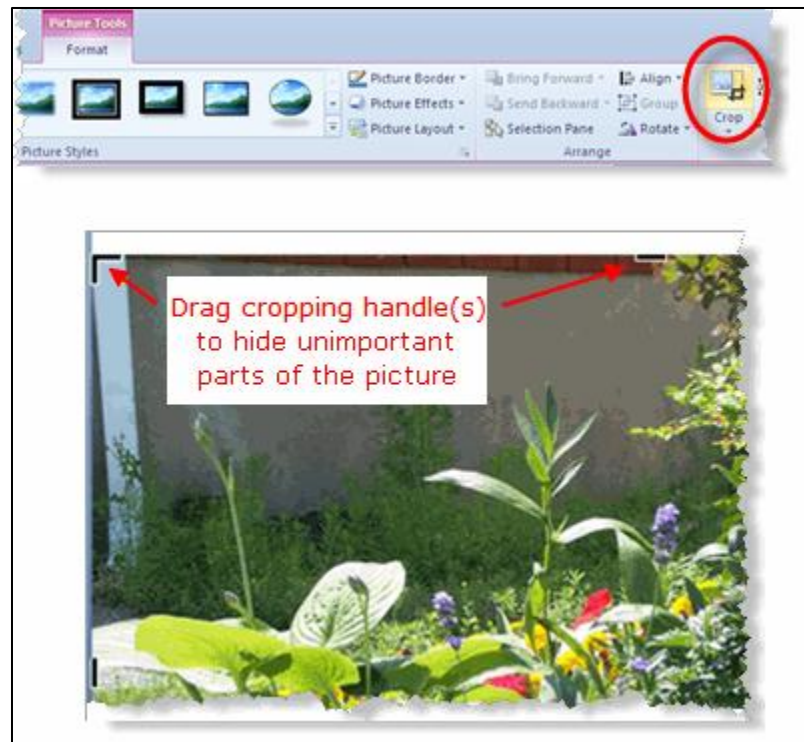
Picture Tools
Format

Picture Border
Picture Effects
Picture Layout
Picture Styles

Bring Forward
Send Backward
Selection Pane
Align
Group
Rotate
Arrange

Crop

Drag cropping handle(s) to hide unimportant parts of the picture